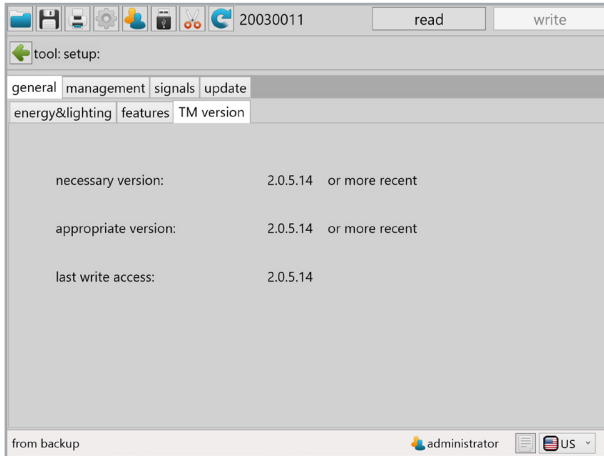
20030011 read write

tool: setup:

general management signals update

energy&lighting features TM version

necessary version: 2.0.5.14 or more recent

appropriate version: 2.0.5.14 or more recent

last write access: 2.0.5.14

from backup administrator US